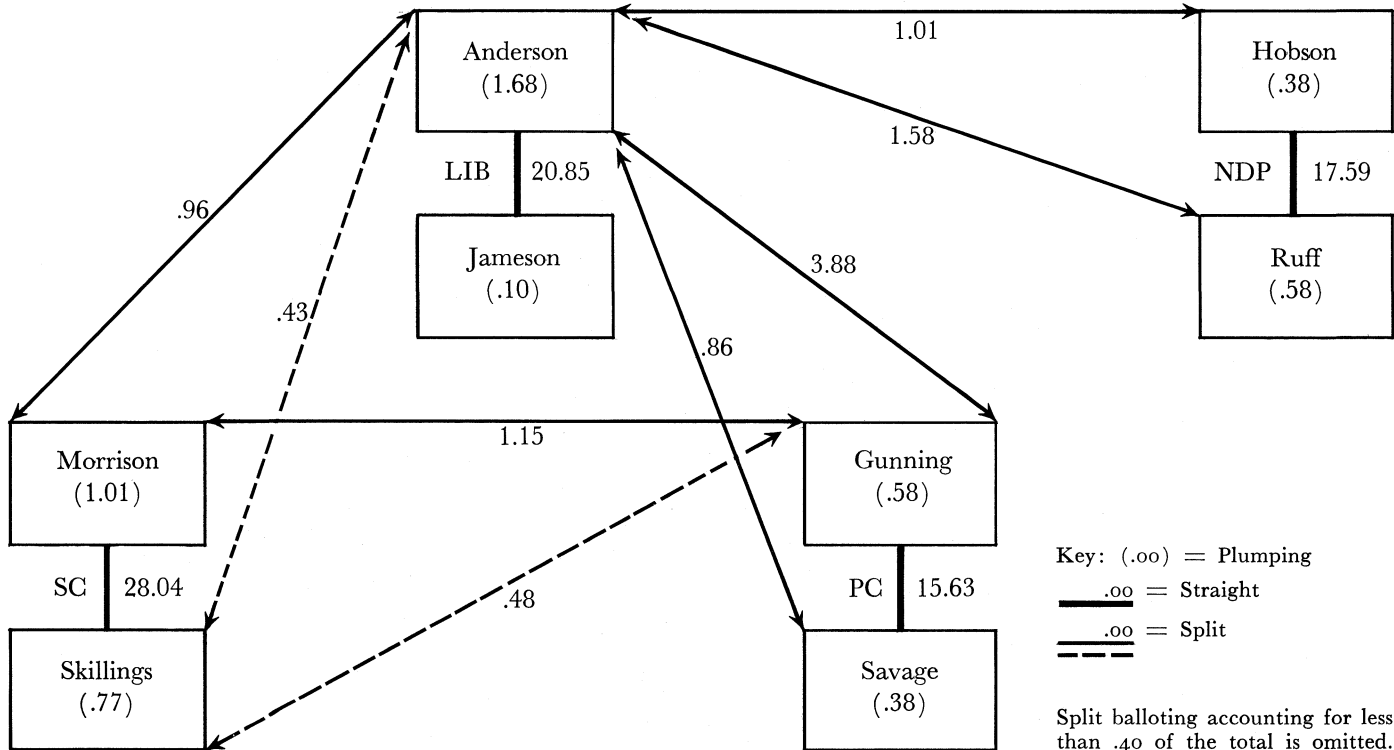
Anderson
(1.68)

1.01

Hobson
(.38)

1.58

LIB 20.85

NDP 17.59

.96

Jameson
(.10)

3.88

Ruff
(.58)

.43

.86

Morrison
(1.01)

1.15

Gunning
(.58)

SC 28.04

.48

PC 15.63

Skillings
(.77)

Savage
(.38)

Key: (.00) = Plumping
.00 = Straight
.00 = Split

Split balloting accounting for less than .40 of the total is omitted.